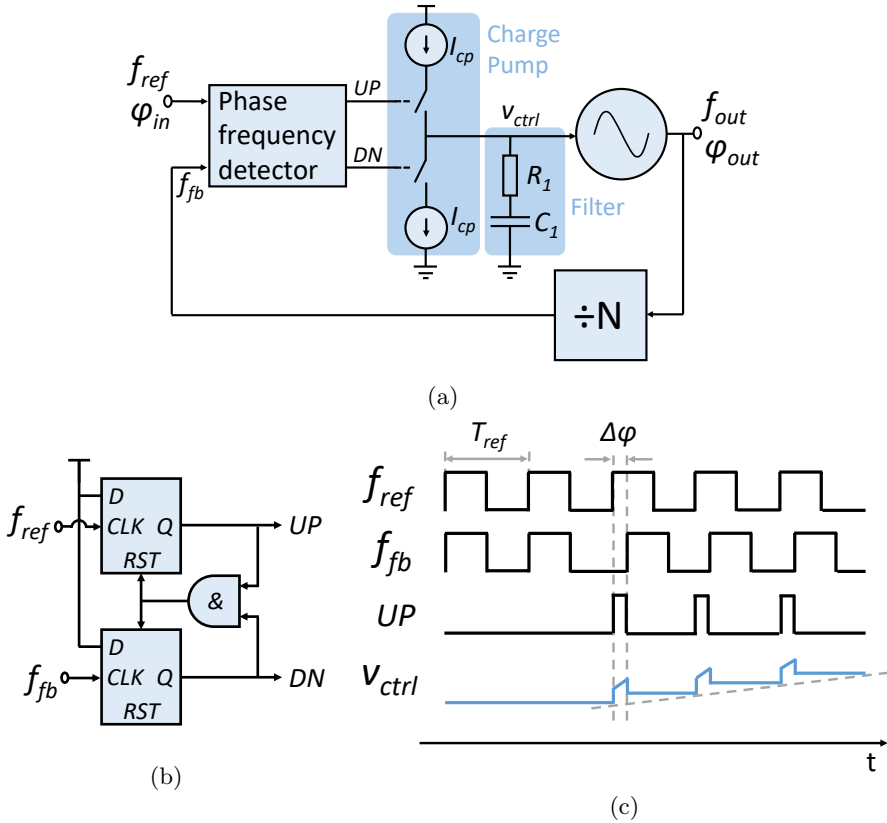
$f_{ref}$
$\varphi_{in}$
Phase frequency detector
$f_{fb}$
UP
DN
$I_{cp}$
Charge Pump
$I_{cp}$
$v_{ctrl}$
$R_1$
$C_1$
Filter
$f_{out}$
$\varphi_{out}$
÷N

(a)

$f_{ref}$
D
CLK Q
RST
&
D
CLK Q
RST
$f_{fb}$
UP
DN

(b)

$T_{ref}$
$\Delta\varphi$
$f_{ref}$
$f_{fb}$
UP
$v_{ctrl}$
t

(c)